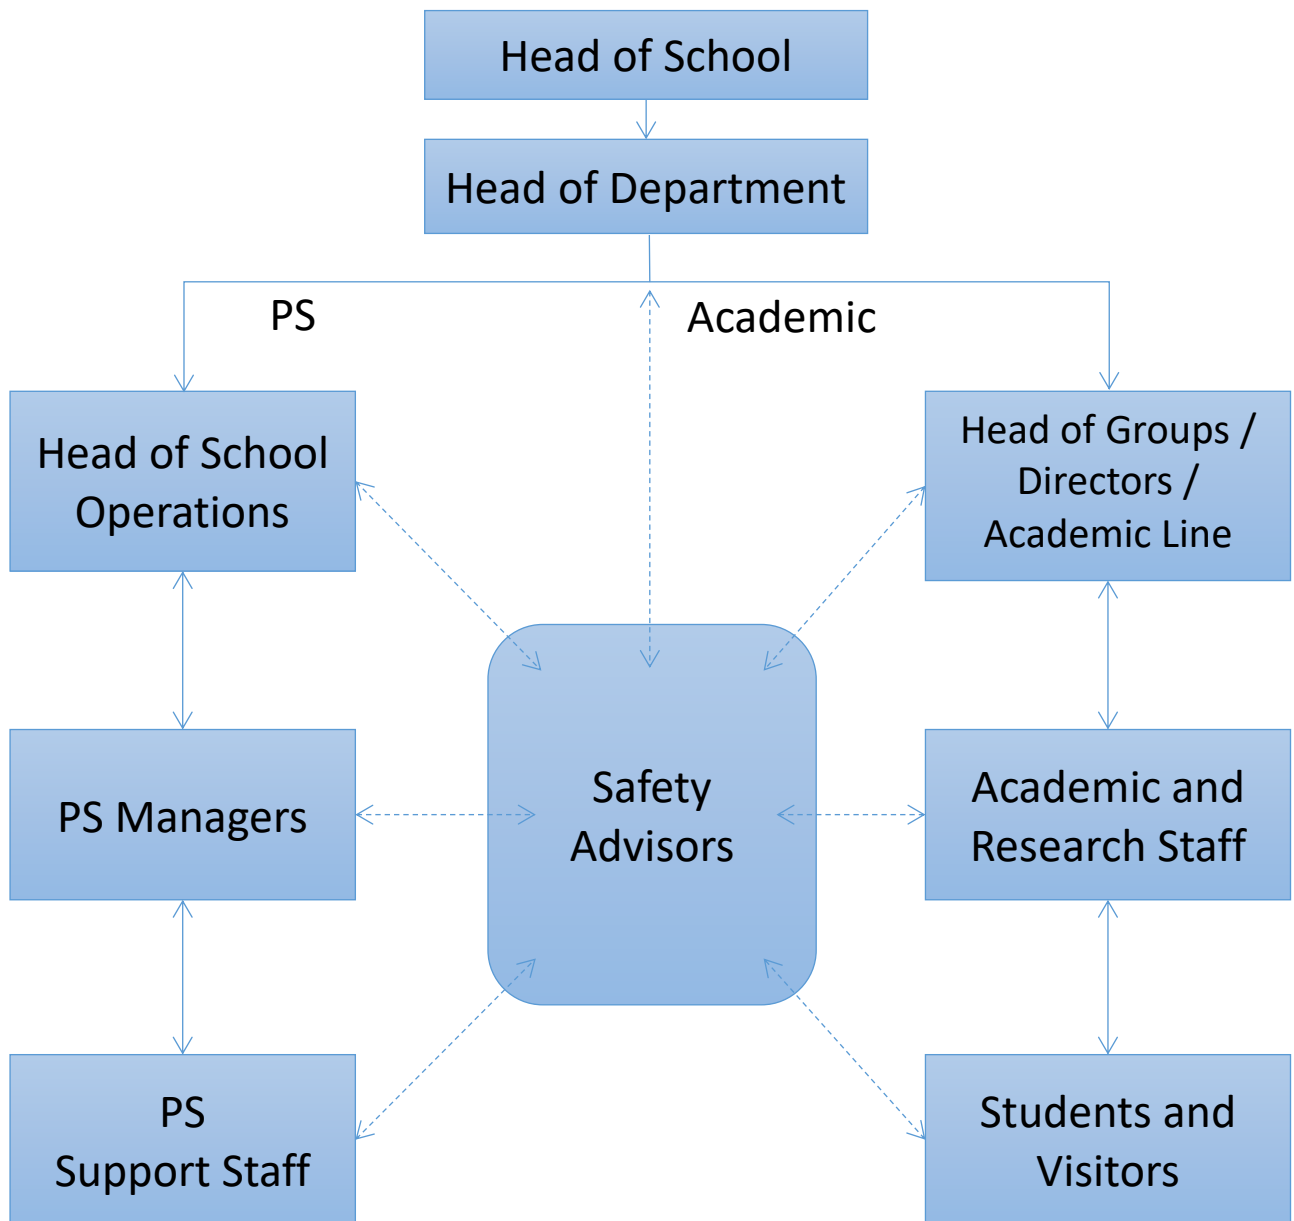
Head of School

Head of Department

PS

Academic

Head of School Operations

Head of Groups / Directors / Academic Line

Safety Advisors

PS Managers

Academic and Research Staff

PS Support Staff

Students and Visitors